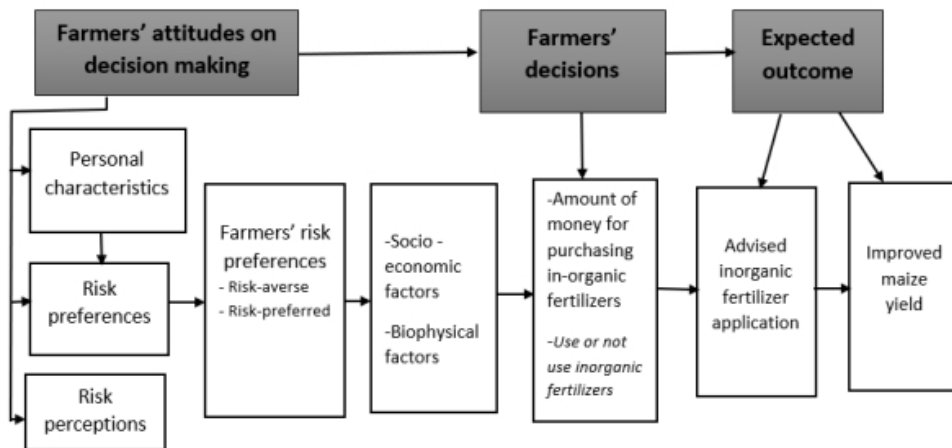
Farmers' attitudes on decision making

Farmers' decisions

Expected outcome

Personal characteristics

Risk preferences

Risk perceptions

Farmers' risk preferences
- Risk-averse
- Risk-preferred

-Socio - economic factors

-Biophysical factors

-Amount of money for purchasing in-organic fertilizers

-Use or not use inorganic fertilizers

Advised inorganic fertilizer application

Improved maize yield